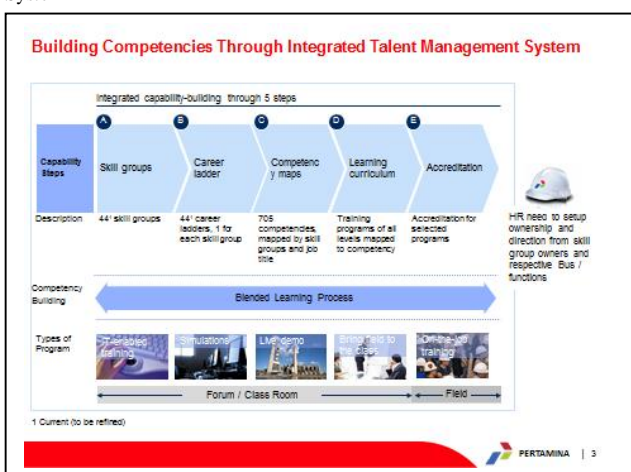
Building Competencies Through Integrated Talent Management System

Integrated capability-building through 5 steps

| Capability Steps | A Skill groups | B Career ladder | C Competency maps | D Learning curriculum | E Accreditation |
|---|---|---|---|---|---|
| Description | 44¹ skill groups | 44¹ career ladders, 1 for each skill group | 705 competencies, mapped by skill groups and job title | Training programs of all levels mapped to competency | Accreditation for selected programs |

HR need to setup ownership and direction from skill group owners and respective Bus / functions

Competency Building

Blended Learning Process

Types of Program

IT-enabled training

Simulations

Live demo

Bring field to the class

On-the-job training

Forum / Class Room

Field

1 Current (to be refined)

PERTAMINA | 3